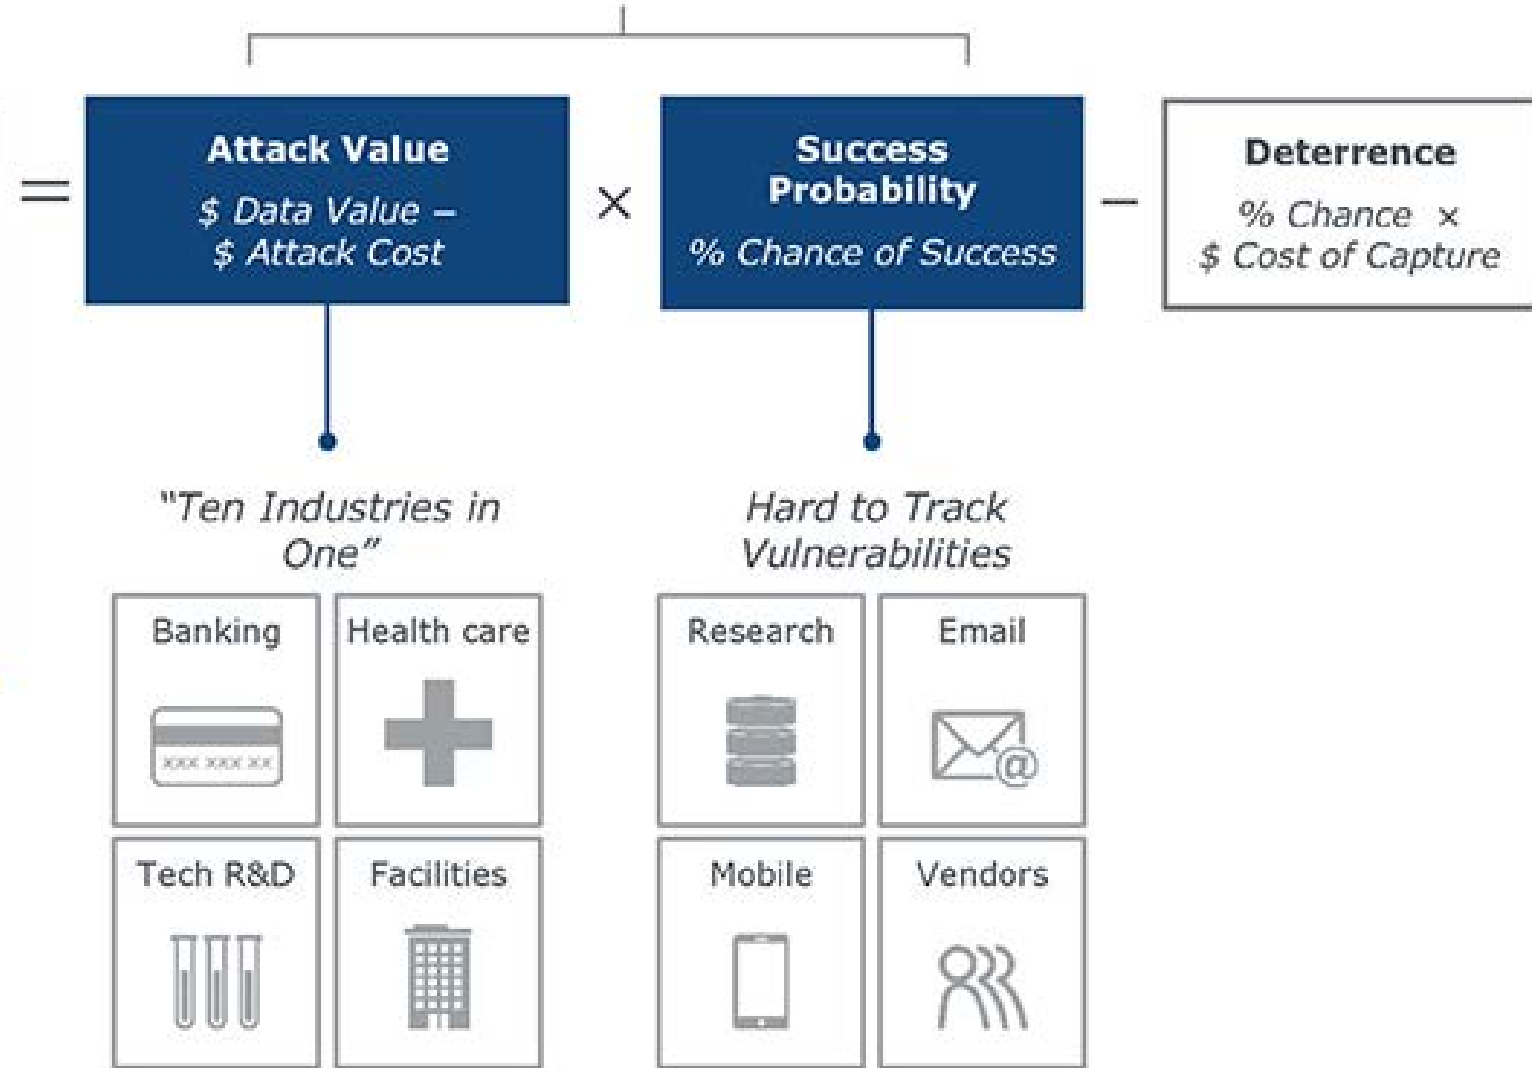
=

Attack Value
$ Data Value –
$ Attack Cost

×

Success Probability
% Chance of Success

–

Deterrence
% Chance ×
$ Cost of Capture

"Ten Industries in One"

Banking

XXX XXX XX

Health care

Tech R&D

Facilities

Hard to Track Vulnerabilities

Research

Email

Mobile

Vendors